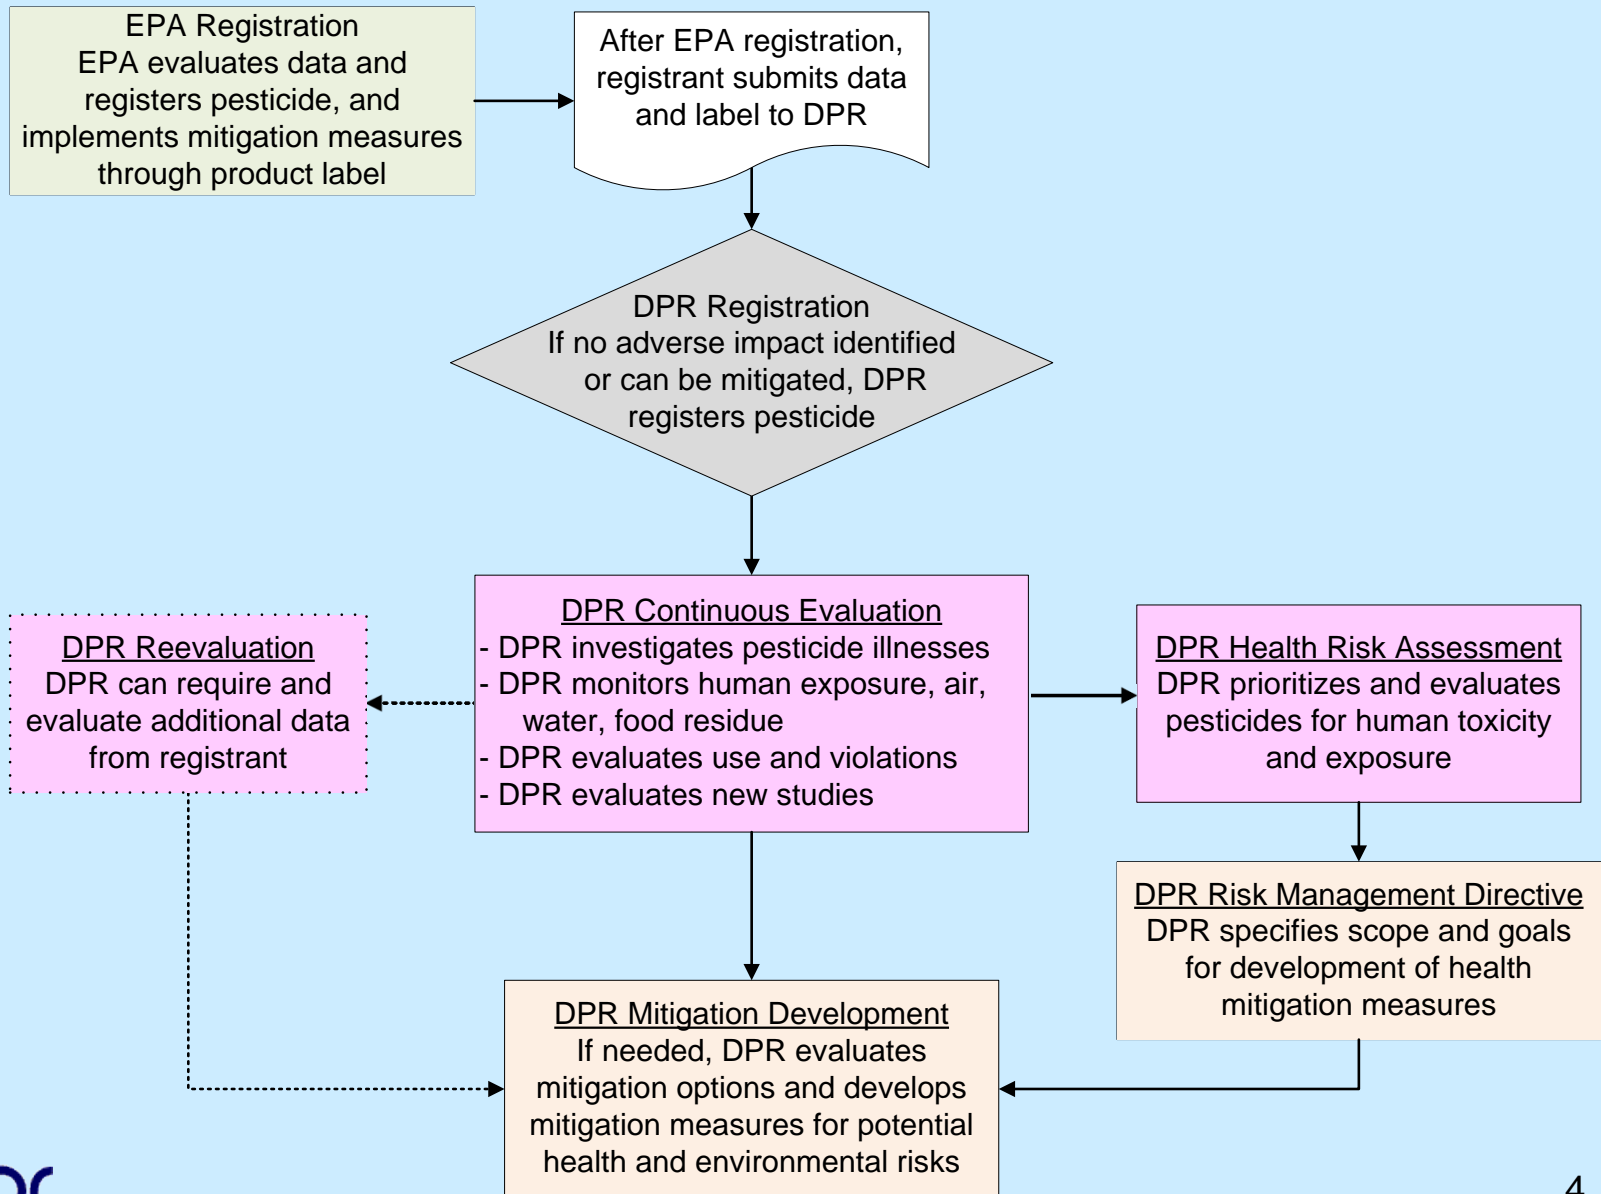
EPA Registration
EPA evaluates data and registers pesticide, and implements mitigation measures through product label

After EPA registration, registrant submits data and label to DPR

DPR Registration
If no adverse impact identified or can be mitigated, DPR registers pesticide

DPR Reevaluation
DPR can require and evaluate additional data from registrant

DPR Continuous Evaluation
- DPR investigates pesticide illnesses
- DPR monitors human exposure, air, water, food residue
- DPR evaluates use and violations
- DPR evaluates new studies

DPR Health Risk Assessment
DPR prioritizes and evaluates pesticides for human toxicity and exposure

DPR Risk Management Directive
DPR specifies scope and goals for development of health mitigation measures

DPR Mitigation Development
If needed, DPR evaluates mitigation options and develops mitigation measures for potential health and environmental risks

4